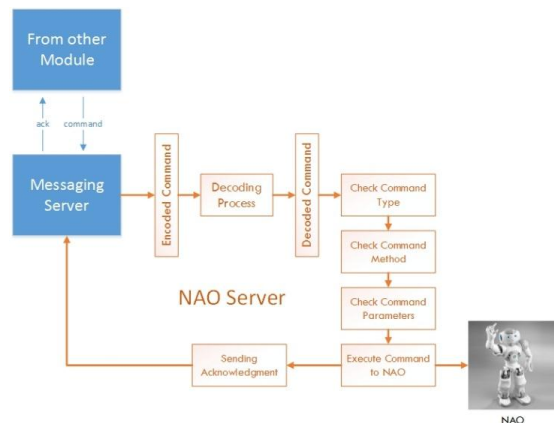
From other Module

ack

command

Messaging Server

Encoded Command

Decoding Process

Decoded Command

Check Command Type

Check Command Method

Check Command Parameters

Execute Command to NAO

Sending Acknowledgment

NAO Server

NAO